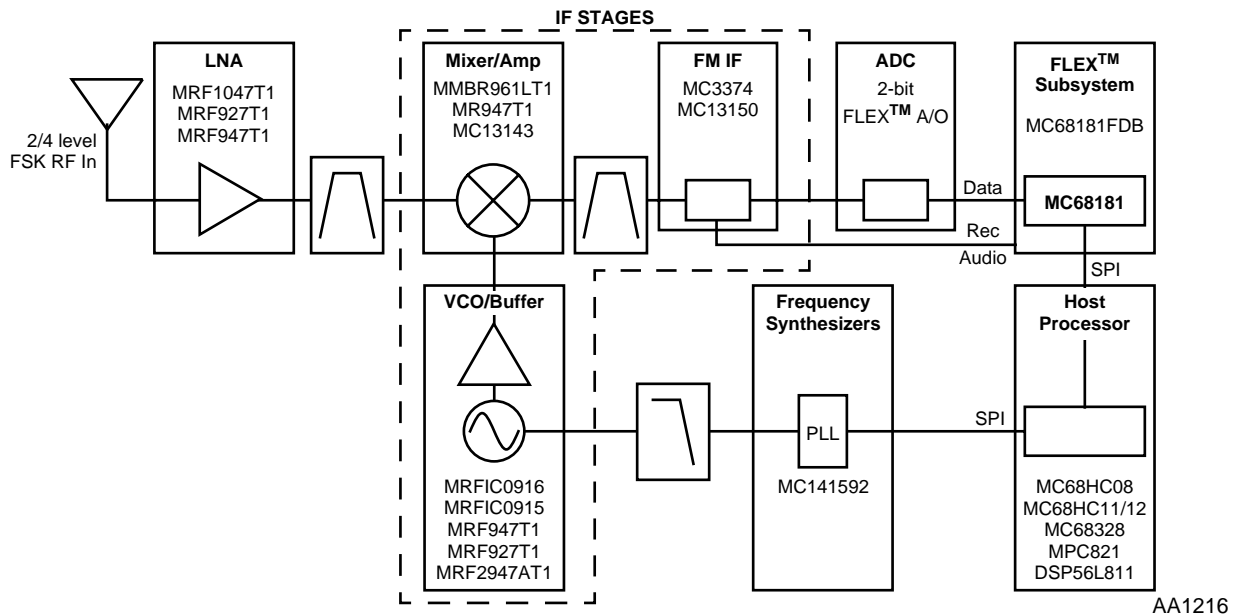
IF STAGES

2/4 level FSK RF In

LNA
MRF1047T1
MRF927T1
MRF947T1

Mixer/Amp
MMBR961LT1
MR947T1
MC13143

FM IF
MC3374
MC13150

ADC
2-bit
FLEX$^{TM}$ A/O

FLEX$^{TM}$
Subsystem
MC68181FDB

Data
MC68181
Rec
Audio
SPI

VCO/Buffer
MRFIC0916
MRFIC0915
MRF947T1
MRF927T1
MRF2947AT1

Frequency
Synthesizers
PLL
MC141592

SPI

Host
Processor
MC68HC08
MC68HC11/12
MC68328
MPC821
DSP56L811

AA1216